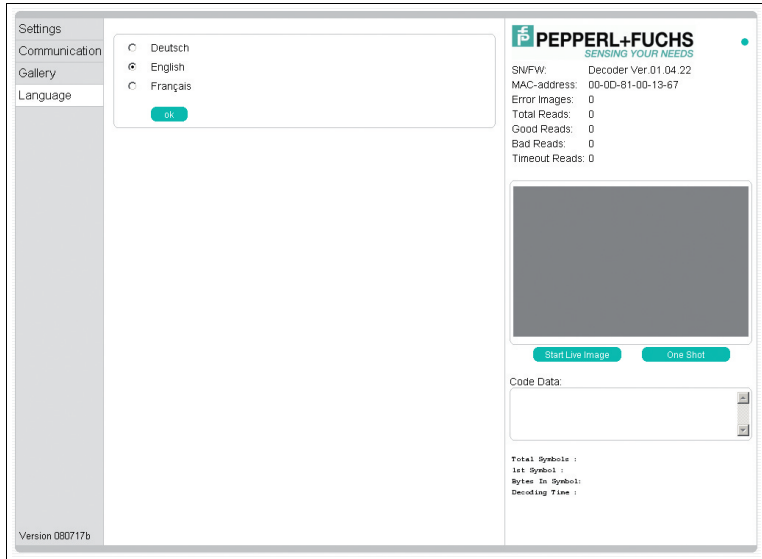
Settings
Communication
Gallery
Language

Deutsch
English
Français
ok

PEPPERL+FUCHS
SENSING YOUR NEEDS

SN/FW: Decoder Ver.01.04.22
MAC-address: 00-0D-81-00-13-67
Error Images: 0
Total Reads: 0
Good Reads: 0
Bad Reads: 0
Timeout Reads: 0

Start Live Image
One Shot

Code Data:

Total Symbols :
1st Symbol :
Bytes In Symbol:
Decoding Time :

Version 080717b